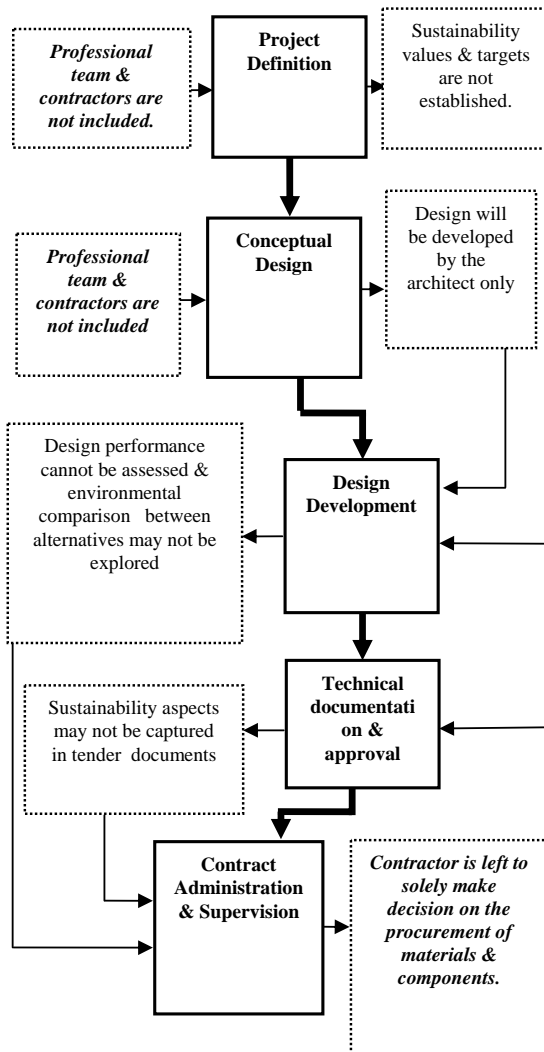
Professional team & contractors are not included.

Project Definition

Sustainability values & targets are not established.

Conceptual Design

Professional team & contractors are not included

Design will be developed by the architect only

Design performance cannot be assessed & environmental comparison between alternatives may not be explored

Design Development

Sustainability aspects may not be captured in tender documents

Technical documentation & approval

Contract Administration & Supervision

Contractor is left to solely make decision on the procurement of materials & components.